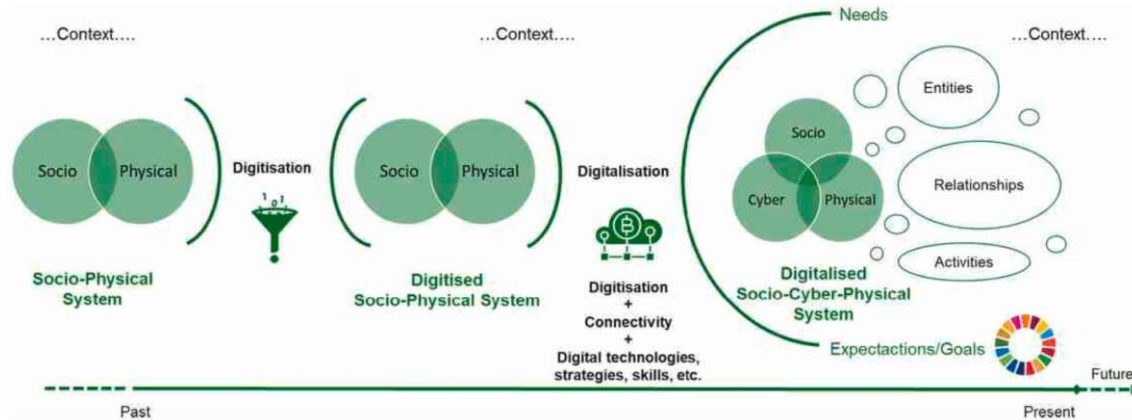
…Context….

Socio

Physical

Socio-Physical System

Digitisation

1 0 1

…Context….

Socio

Physical

Digitised Socio-Physical System

Digitalisation

Digitisation + Connectivity + Digital technologies, strategies, skills, etc.

Needs

…Context….

Socio

Cyber

Physical

Digitalised Socio-Cyber-Physical System

Entities

Relationships

Activities

Expectations/Goals

Past

Present

Future